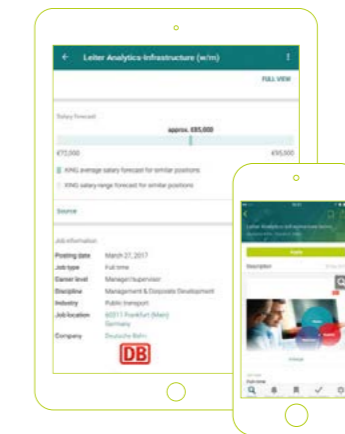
Leiter Analytics-Infrastructure (w/m)

FULL VIEW

Salary forecast

approx. €85,000

€72,000

€95,000

XING average salary forecast for similar positions

XING salary range forecast for similar positions

Source

Job information

| Posting date | March 27, 2017 |
|---|---|
| Job type | Full time |
| Career level | Manager/supervisor |
| Discipline | Management & Corporate Development |
| Industry | Public transport |
| Job location | 60311 Frankfurt (Main) Germany |
| Company | Deutsche Bahn |

DB

Leiter Analytics-Infrastructure (w/m)

Apply

Description

Full time